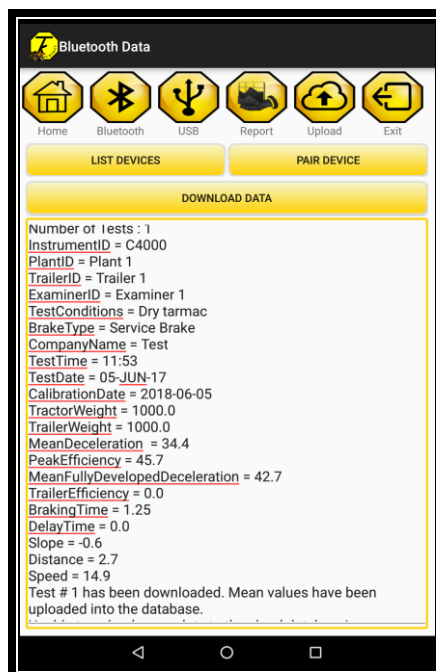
Bluetooth Data

Home
Bluetooth
USB
Report
Upload
Exit

LIST DEVICES
PAIR DEVICE
DOWNLOAD DATA

Number of Tests : 1
InstrumentID = C4000
PlantID = Plant 1
TrailerID = Trailer 1
ExaminerID = Examiner 1
TestConditions = Dry tarmac
BrakeType = Service Brake
CompanyName = Test
TestTime = 11:53
TestDate = 05-JUN-17
CalibrationDate = 2018-06-05
TractorWeight = 1000.0
TrailerWeight = 1000.0
MeanDeceleration = 34.4
PeakEfficiency = 45.7
MeanFullyDevelopedDeceleration = 42.7
TrailerEfficiency = 0.0
BrakingTime = 1.25
DelayTime = 0.0
Slope = -0.6
Distance = 2.7
Speed = 14.9
Test # 1 has been downloaded. Mean values have been uploaded into the database.
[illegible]